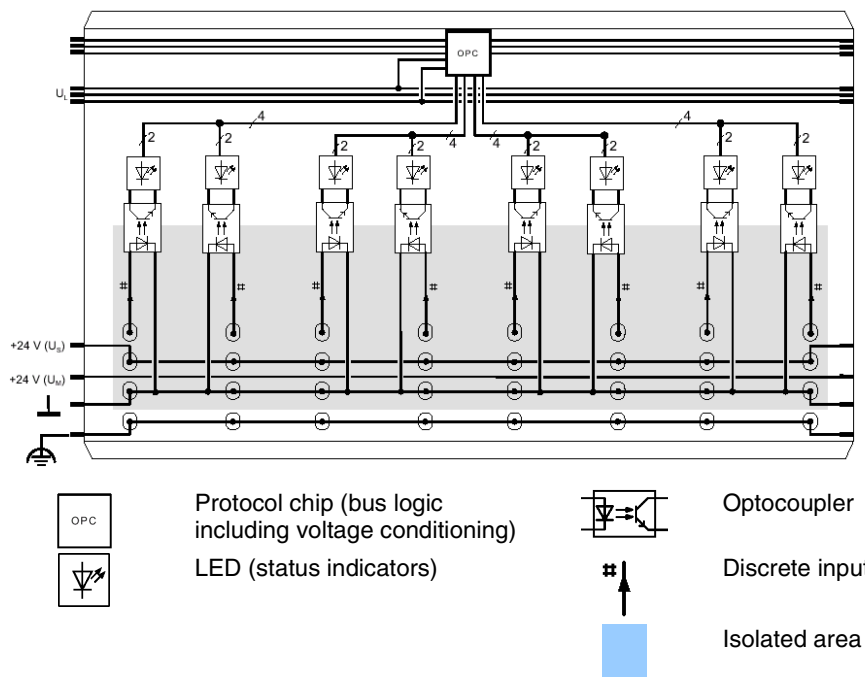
OPC

$U_L$

2 2 4 2 2 4 4 2 2 4 2 2

# # # # # # # #

+24 V ($U_S$)

+24 V ($U_M$)

OPC Protocol chip (bus logic including voltage conditioning)

LED (status indicators)

Optocoupler

Discrete input

Isolated area